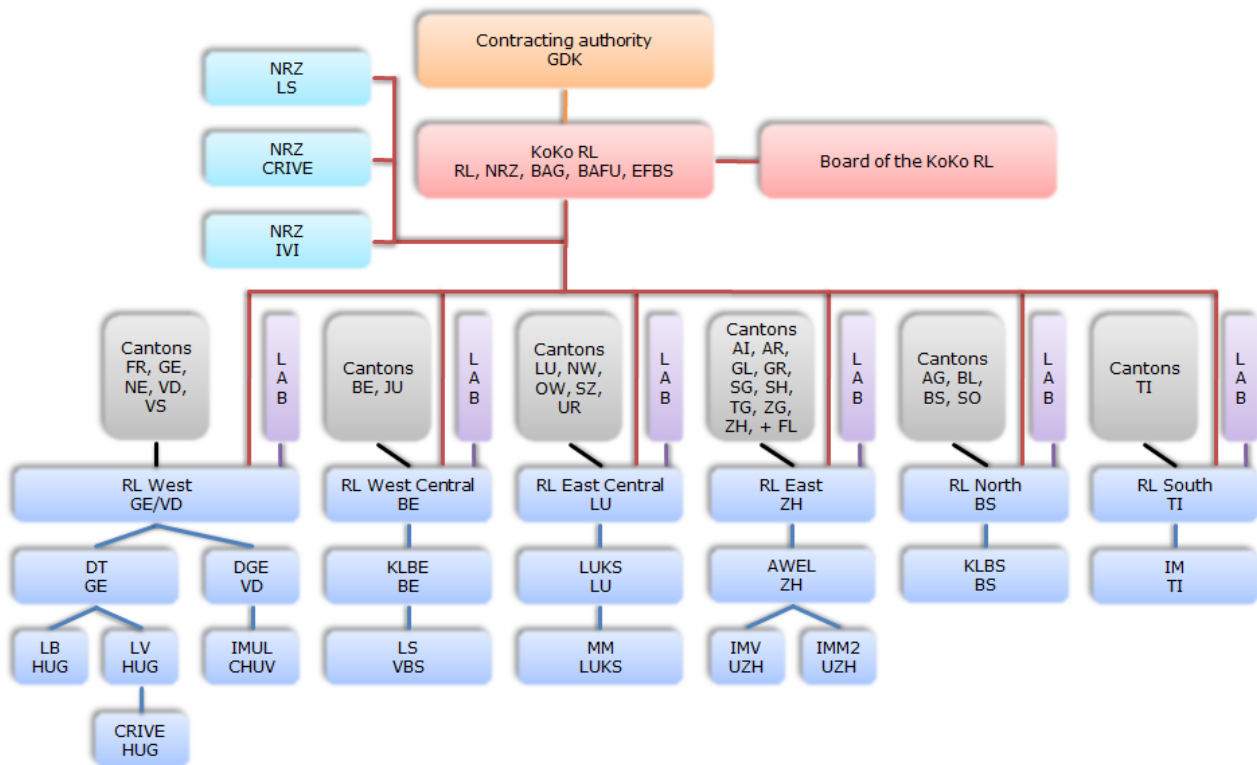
Contracting authority
GDK

NRZ
LS

NRZ
CRIVE

NRZ
IVI

KoKo RL
RL, NRZ, BAG, BAFU, EFBS

Board of the KoKo RL

Cantons
FR, GE, NE, VD, VS

LAB

Cantons
BE, JU

LAB

Cantons
LU, NW, OW, SZ, UR

LAB

Cantons
AI, AR, GL, GR, SG, SH, TG, ZG, ZH, + FL

LAB

Cantons
AG, BL, BS, SO

LAB

Cantons
TI

LAB

RL West
GE/VD

RL West Central
BE

RL East Central
LU

RL East
ZH

RL North
BS

RL South
TI

DT
GE

DGE
VD

KLBE
BE

LUKS
LU

AWEL
ZH

KLBS
BS

IM
TI

LB
HUG

LV
HUG

IMUL
CHUV

LS
VBS

MM
LUKS

IMV
UZH

IMM2
UZH

CRIVE
HUG